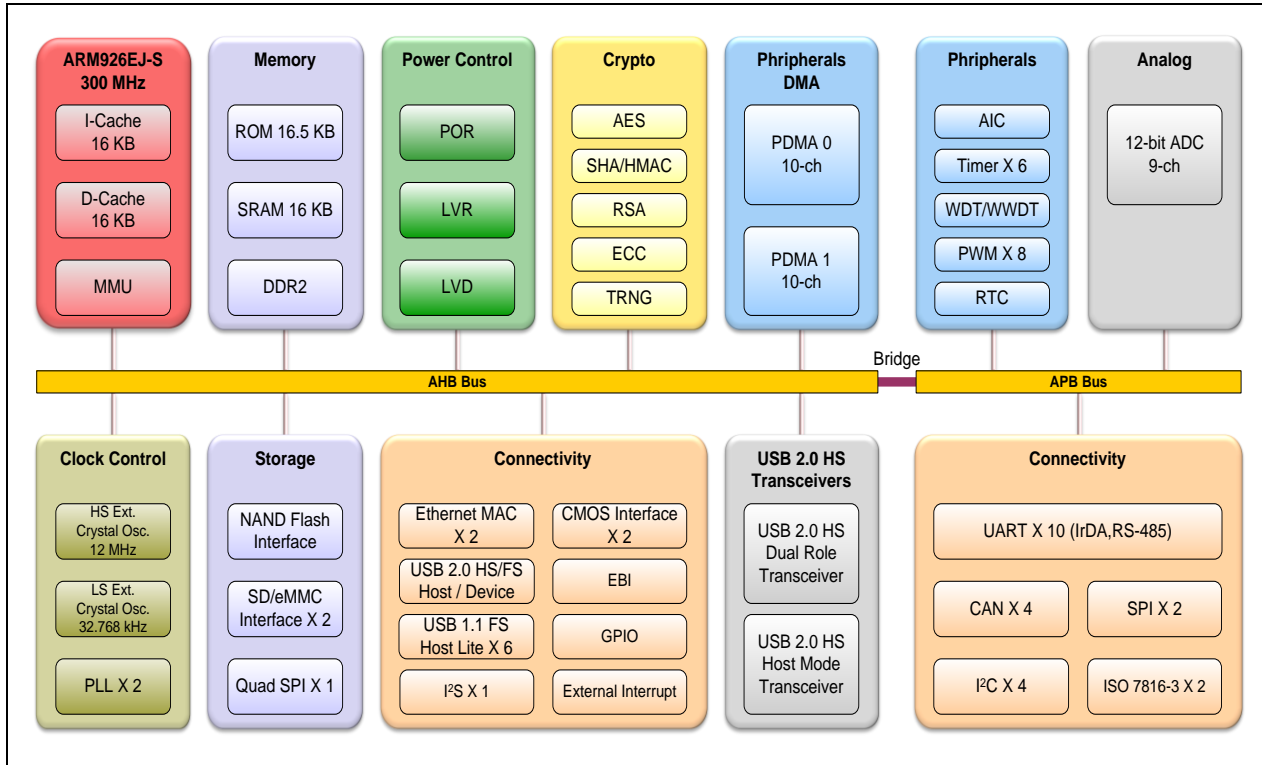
ARM926EJ-S 300 MHz

I-Cache 16 KB

D-Cache 16 KB

MMU

Memory

ROM 16.5 KB

SRAM 16 KB

DDR2

Power Control

POR

LVR

LVD

Crypto

AES

SHA/HMAC

RSA

ECC

TRNG

Phripherals DMA

PDMA 0 10-ch

PDMA 1 10-ch

Phripherals

AIC

Timer X 6

WDT/WWDT

PWM X 8

RTC

Analog

12-bit ADC 9-ch

Bridge

AHB Bus

APB Bus

Clock Control

HS Ext. Crystal Osc. 12 MHz

LS Ext. Crystal Osc. 32.768 kHz

PLL X 2

Storage

NAND Flash Interface

SD/eMMC Interface X 2

Quad SPI X 1

Connectivity

Ethernet MAC X 2

CMOS Interface X 2

USB 2.0 HS/FS Host / Device

EBI

USB 1.1 FS Host Lite X 6

GPIO

I$^2$S X 1

External Interrupt

USB 2.0 HS Transceivers

USB 2.0 HS Dual Role Transceiver

USB 2.0 HS Host Mode Transceiver

Connectivity

UART X 10 (IrDA,RS-485)

CAN X 4

SPI X 2

I$^2$C X 4

ISO 7816-3 X 2